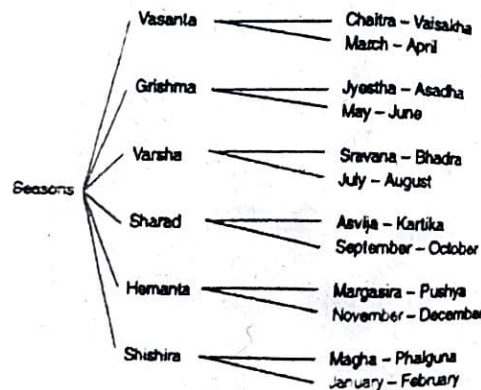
Seasons

Vasanta
Chaitra – Vaisakha
March – April

Grishma
Jyestha – Asadha
May – June

Varsha
Sravana – Bhadra
July – August

Sharad
Asvija – Kartika
September – October

Hemanta
Margasira – Pushya
November – December

Shishira
Magha – Phalguna
January – February